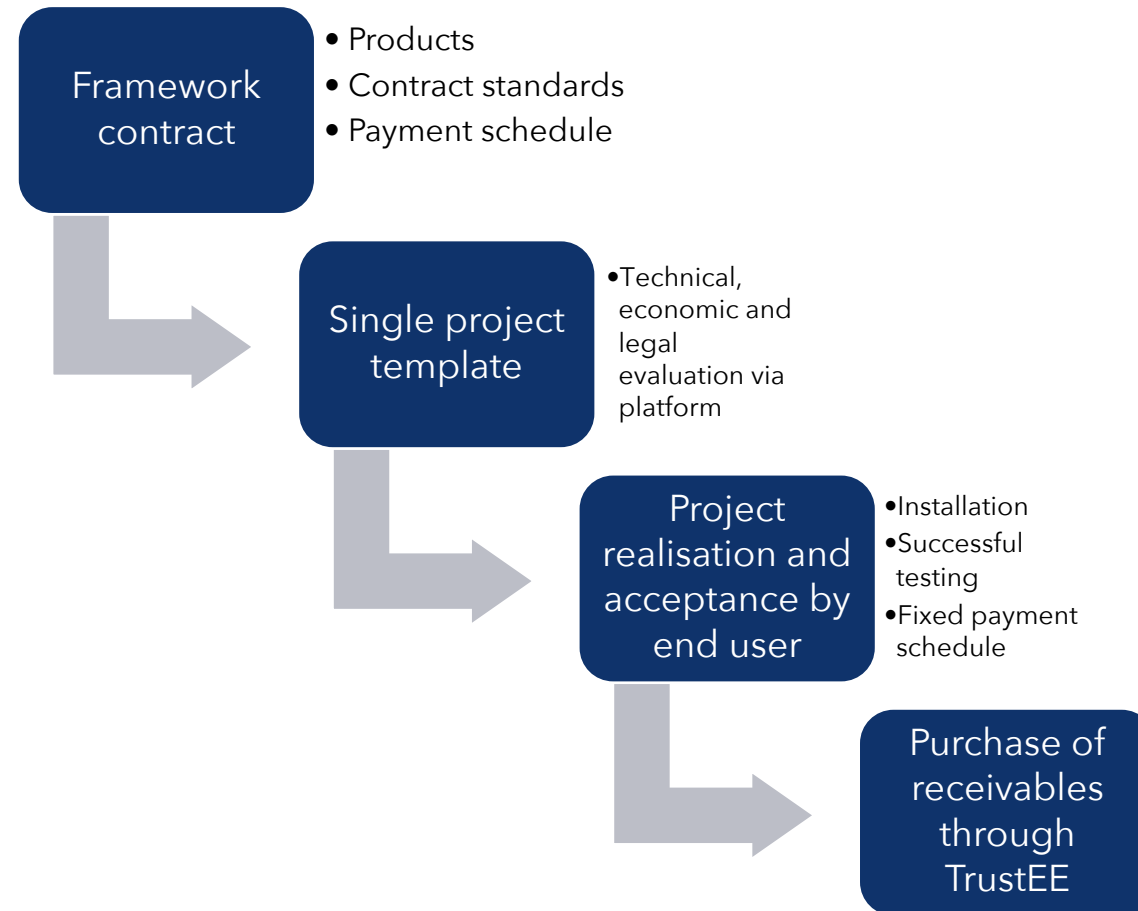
Framework contract

• Products
• Contract standards
• Payment schedule

Single project template

•Technical, economic and legal evaluation via platform

Project realisation and acceptance by end user

•Installation
•Successful testing
•Fixed payment schedule

Purchase of receivables through TrustEE